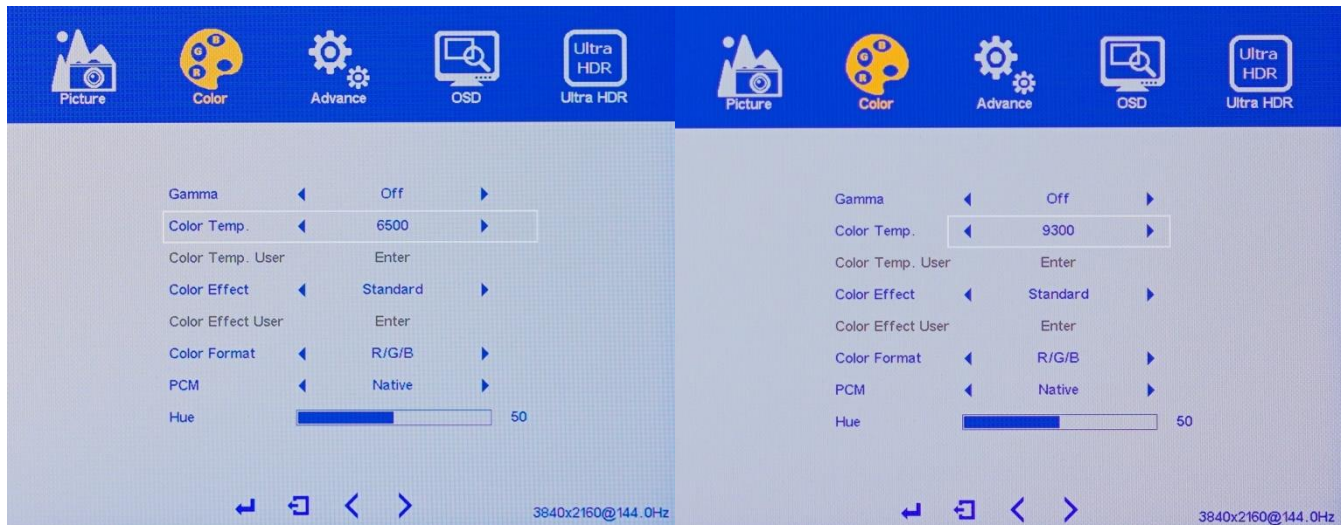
Picture Color Advance OSD Ultra HDR Ultra HDR

| | | |
|---|---|---|
| Gamma | ◀ Off ▶ | |
| Color Temp. | ◀ 6500 ▶ | |
| Color Temp. User | Enter | |
| Color Effect | ◀ Standard ▶ | |
| Color Effect User | Enter | |
| Color Format | ◀ R/G/B ▶ | |
| PCM | ◀ Native ▶ | |
| Hue | | 50 |

3840x2160@144.0Hz

Picture Color Advance OSD Ultra HDR Ultra HDR

| | | |
|---|---|---|
| Gamma | ◀ Off ▶ | |
| Color Temp. | ◀ 9300 ▶ | |
| Color Temp. User | Enter | |
| Color Effect | ◀ Standard ▶ | |
| Color Effect User | Enter | |
| Color Format | ◀ R/G/B ▶ | |
| PCM | ◀ Native ▶ | |
| Hue | | 50 |

3840x2160@144.0Hz